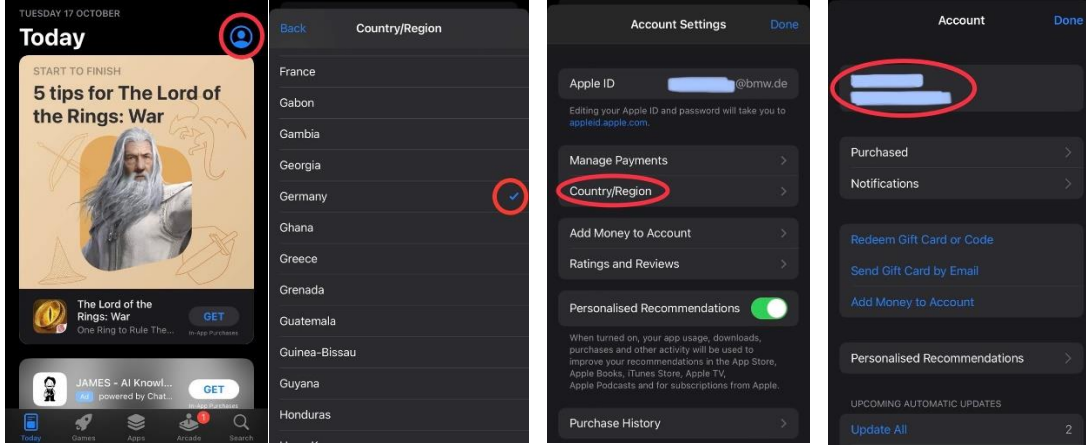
TUESDAY 17 OCTOBER
Today

START TO FINISH
5 tips for The Lord of the Rings: War

The Lord of the Rings: War
One Ring to Rule The...
GET
In-App Purchases

JAMES - AI Knowl...
Ad powered by Chat...
GET
In-App Purchases

Today Games Apps Arcade Search

Back Country/Region
France
Gabon
Gambia
Georgia
Germany
Ghana
Greece
Grenada
Guatemala
Guinea-Bissau
Guyana
Honduras

Account Settings Done
Apple ID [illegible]@bmw.de
Editing your Apple ID and password will take you to appleid.apple.com.
Manage Payments
Country/Region
Add Money to Account
Ratings and Reviews
Personalised Recommendations
When turned on, your app usage, downloads, purchases and other activity will be used to improve your recommendations in the App Store, Apple Books, iTunes Store, Apple TV, Apple Podcasts and for subscriptions from Apple.
Purchase History

Account Done
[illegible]
Purchased
Notifications
Redeem Gift Card or Code
Send Gift Card by Email
Add Money to Account
Personalised Recommendations
UPCOMING AUTOMATIC UPDATES
Update All 2